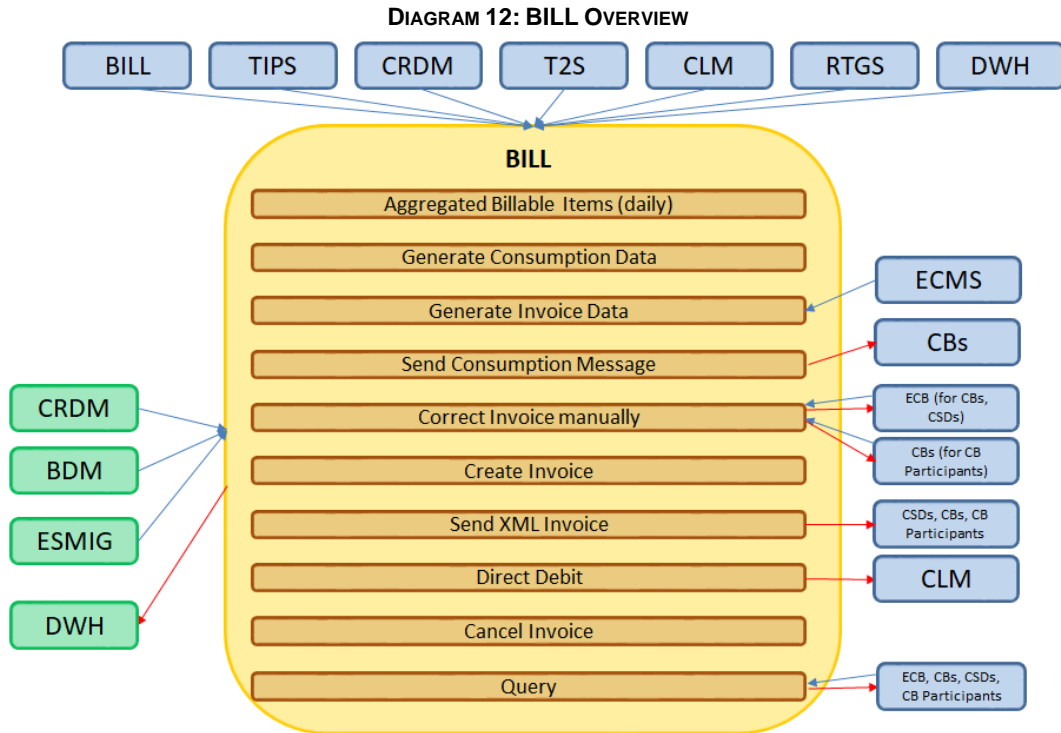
DIAGRAM 12: BILL OVERVIEW

BILL
TIPS
CRDM
T2S
CLM
RTGS
DWH

BILL

Aggregated Billable Items (daily)
Generate Consumption Data
Generate Invoice Data
Send Consumption Message
Correct Invoice manually
Create Invoice
Send XML Invoice
Direct Debit
Cancel Invoice
Query

ECMS
CBs
ECB (for CBs, CSDs)
CBs (for CB Participants)
CSDs, CBs, CB Participants
CLM
ECB, CBs, CSDs, CB Participants

CRDM
BDM
ESMIG
DWH